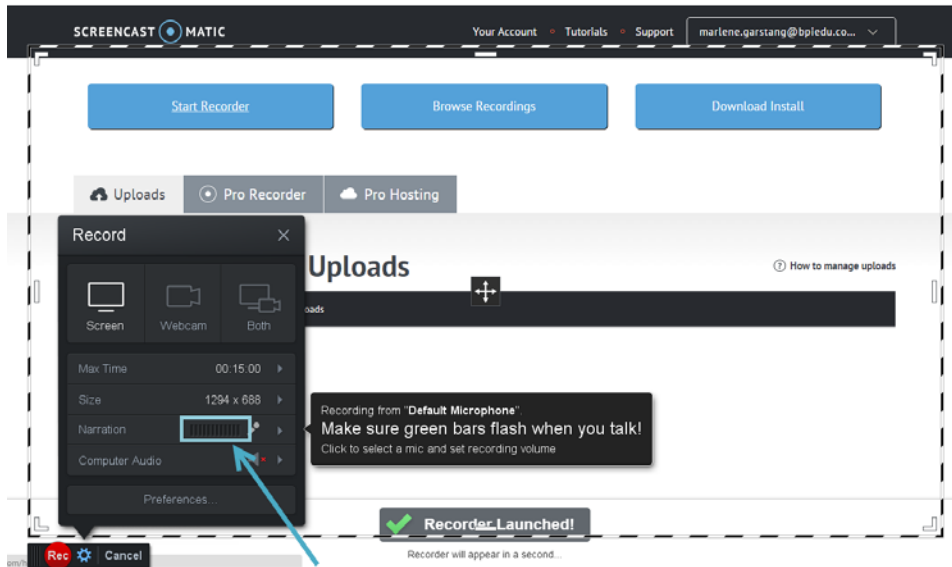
SCREENCAST MATIC

Your Account • Tutorials • Support marlene.garstang@bpledu.co...

Start Recorder

Browse Recordings

Download Install

Uploads

Pro Recorder

Pro Hosting

Record

Screen

Webcam

Both

Max Time 00:15:00

Size 1294 x 688

Narration

Computer Audio

Preferences...

Uploads

How to manage uploads

oads

Recording from "Default Microphone".

Make sure green bars flash when you talk!

Click to select a mic and set recording volume

Recorder Launched!

Recorder will appear in a second...

Rec

Cancel